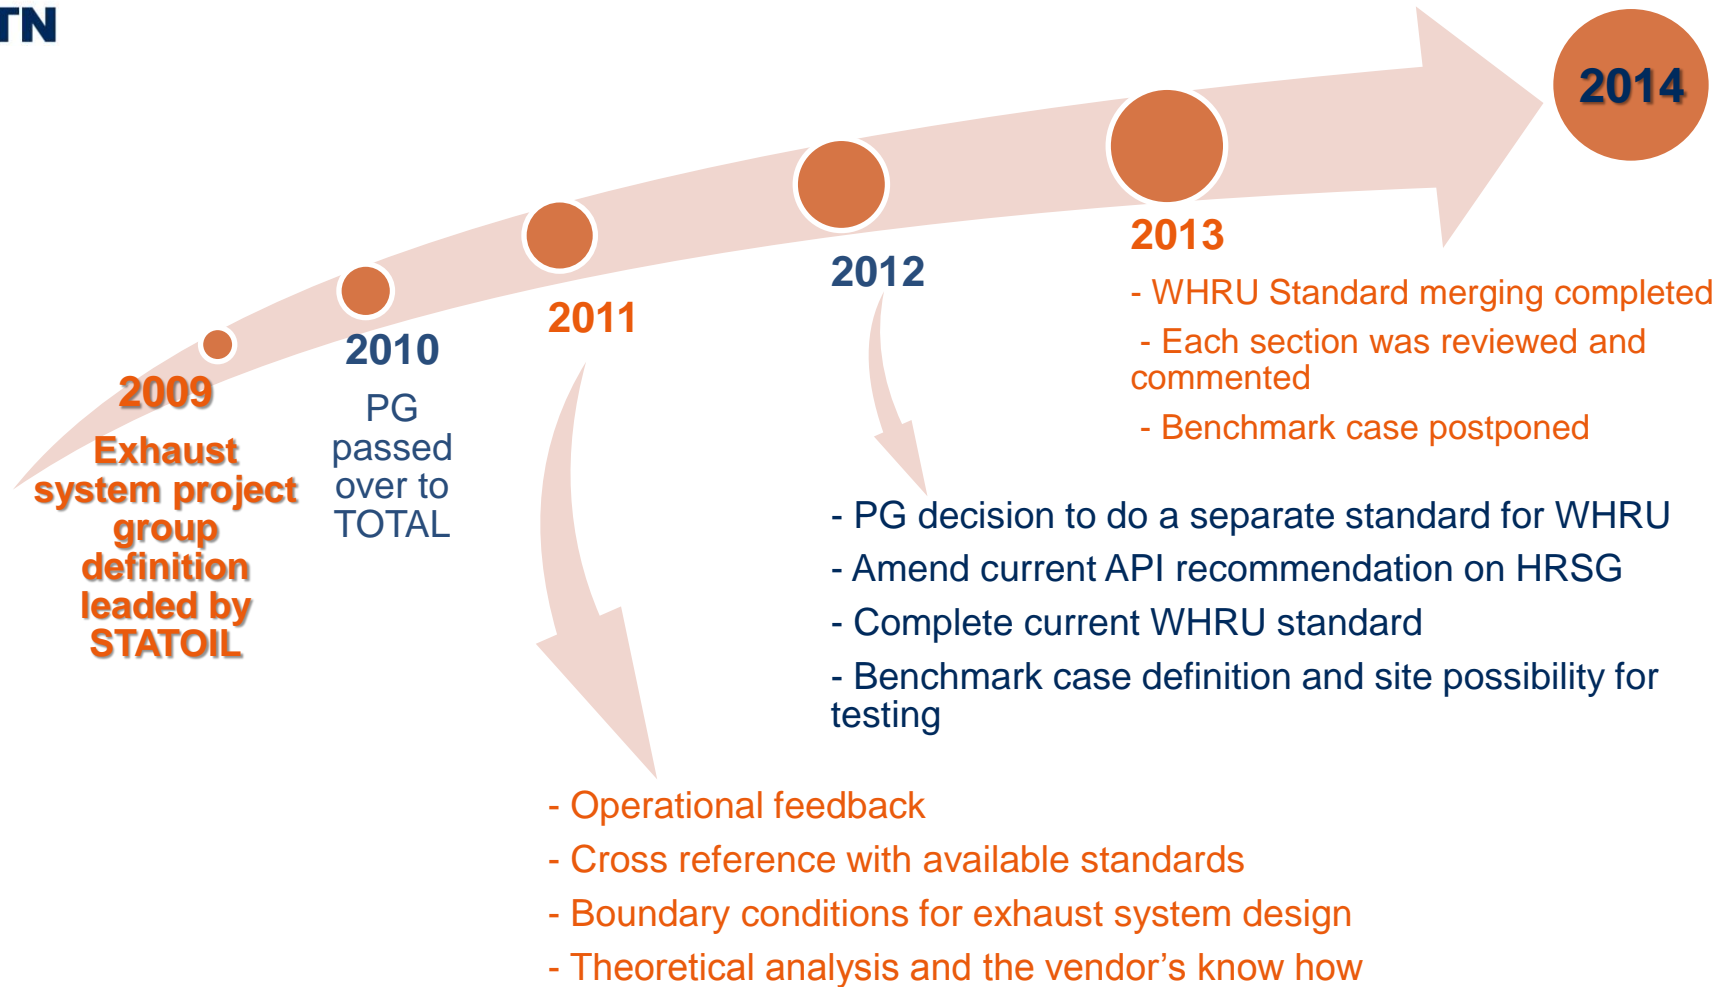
TN

2014

2013

- WHRU Standard merging completed

- Each section was reviewed and commented

- Benchmark case postponed

2012

- PG decision to do a separate standard for WHRU

- Amend current API recommendation on HRSG

- Complete current WHRU standard

- Benchmark case definition and site possibility for testing

2011

- Operational feedback

- Cross reference with available standards

- Boundary conditions for exhaust system design

- Theoretical analysis and the vendor's know how

2010

PG passed over to TOTAL

2009

Exhaust system project group definition leaded by STATOIL